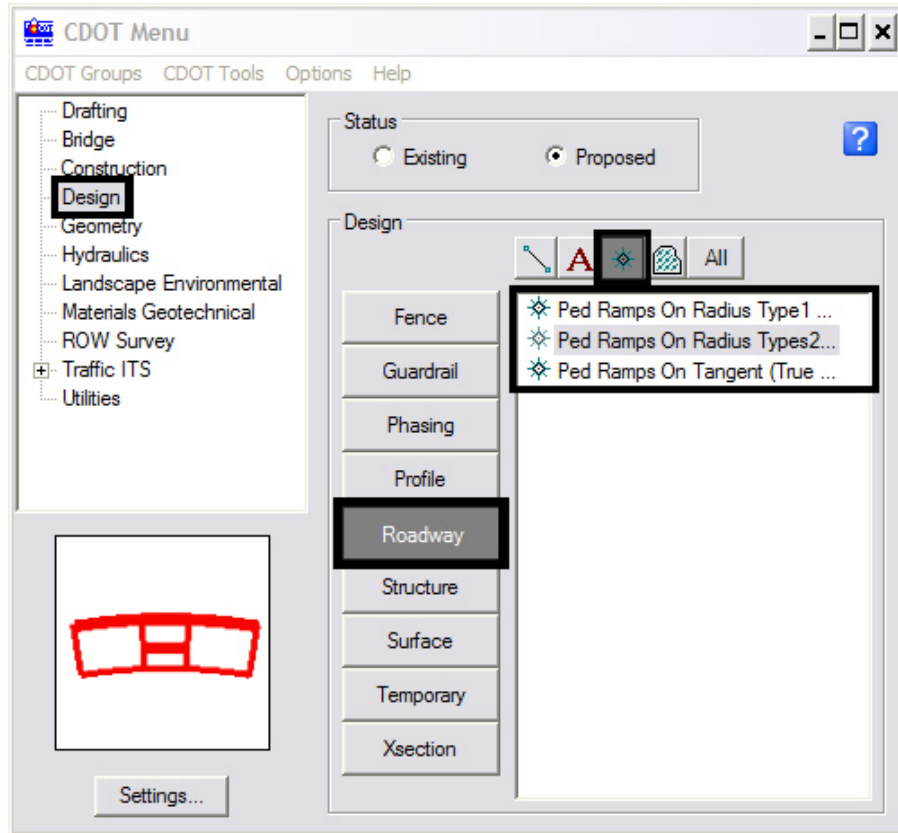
CDOT Menu

CDOT Groups CDOT Tools Options Help

Drafting
Bridge
Construction
Design
Geometry
Hydraulics
Landscape Environmental
Materials Geotechnical
ROW Survey
Traffic ITS
Utilities

Status
Existing
Proposed

?

Design

A
All

Fence
Guardrail
Phasing
Profile
Roadway
Structure
Surface
Temporary
Xsection

Ped Ramps On Radius Type1 ...
Ped Ramps On Radius Types2...
Ped Ramps On Tangent (True ...

Settings...